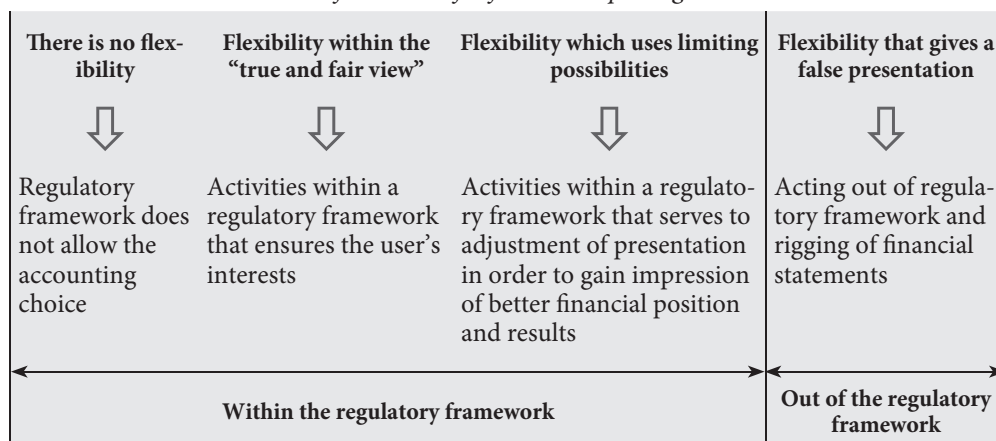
| There is no flexibility | Flexibility within the "true and fair view" | Flexibility which uses limiting possibilities | Flexibility that gives a false presentation |
|---|---|---|---|
| Regulatory framework does not allow the accounting choice | Activities within a regulatory framework that ensures the user's interests | Activities within a regulatory framework that serves to adjustment of presentation in order to gain impression of better financial position and results | Acting out of regulatory framework and rigging of financial statements |

Within the regulatory framework

Out of the regulatory framework